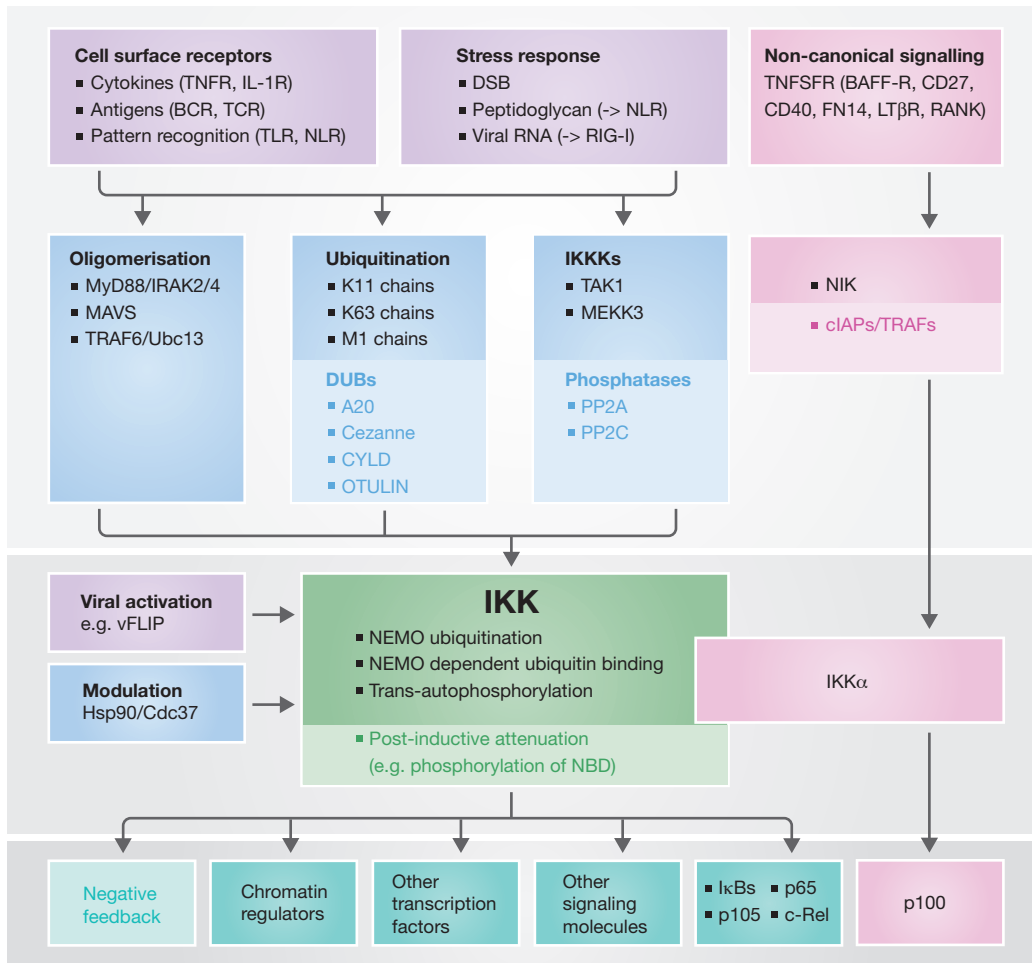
**Cell surface receptors**
▪ Cytokines (TNFR, IL-1R)
▪ Antigens (BCR, TCR)
▪ Pattern recognition (TLR, NLR)

**Stress response**
▪ DSB
▪ Peptidoglycan (-> NLR)
▪ Viral RNA (-> RIG-I)

**Non-canonical signalling**
TNFSFR (BAFF-R, CD27, CD40, FN14, LTβR, RANK)

**Oligomerisation**
▪ MyD88/IRAK2/4
▪ MAVS
▪ TRAF6/Ubc13

**Ubiquitination**
▪ K11 chains
▪ K63 chains
▪ M1 chains

**DUBs**
▪ A20
▪ Cezanne
▪ CYLD
▪ OTULIN

**IKKKs**
▪ TAK1
▪ MEKK3

**Phosphatases**
▪ PP2A
▪ PP2C

▪ NIK
▪ cIAPs/TRAFs

**Viral activation**
e.g. vFLIP

**Modulation**
Hsp90/Cdc37

**IKK**
▪ NEMO ubiquitination
▪ NEMO dependent ubiquitin binding
▪ Trans-autophosphorylation
▪ Post-inductive attenuation (e.g. phosphorylation of NBD)

IKKα

Negative feedback

Chromatin regulators

Other transcription factors

Other signaling molecules

▪ IκBs ▪ p65
▪ p105 ▪ c-Rel

p100